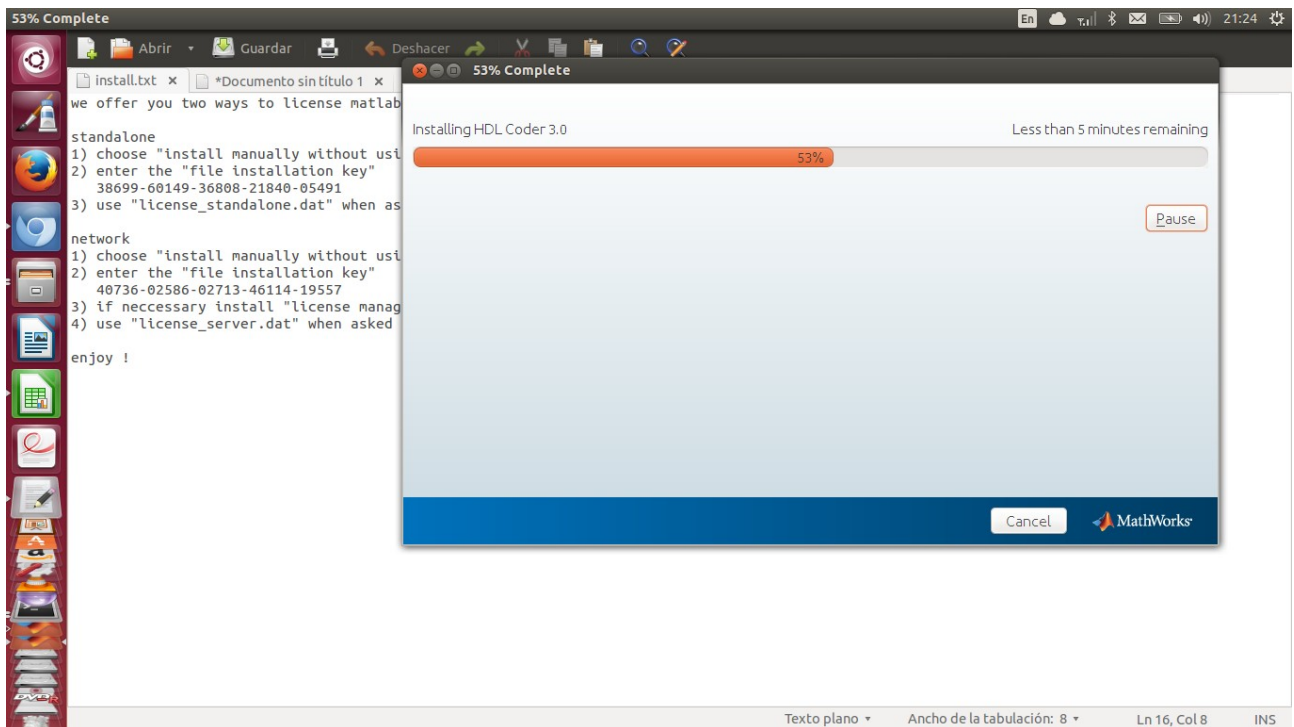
53% Complete

En 21:24

Abrir Guardar Deshacer

install.txt × *Documento sin título 1 ×

we offer you two ways to license matlab

standalone
1) choose "install manually without usi
2) enter the "file installation key"
38699-60149-36808-21840-05491
3) use "license_standalone.dat" when as

network
1) choose "install manually without usi
2) enter the "file installation key"
40736-02586-02713-46114-19557
3) if neccessary install "license manag
4) use "license_server.dat" when asked

enjoy !

53% Complete

Installing HDL Coder 3.0

Less than 5 minutes remaining

53%

Pause

Cancel

MathWorks

Texto plano ▾ Ancho de la tabulación: 8 ▾ Ln 16, Col 8 INS